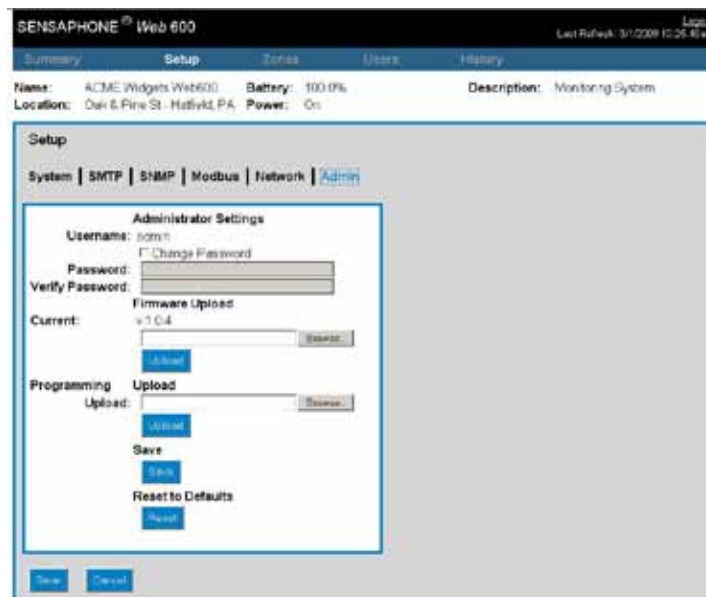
SENSAPHONE® Web 600

Logo
Last Refresh: 3/1/2009 10:26:40

Summary Setup Zones Users History

Name: ACME Widgets Web600 Battery: 100.0% Description: Monitoring System
Location: Oak & Pine St - Hatfield, PA Power: On

Setup

System | SMTP | SNMP | Modbus | Network | Admin

Administrator Settings
Username: admin
Change Password
Password:
Verify Password:
Firmware Upload
Current: v1.0.4
Browse...
Upload
Programming Upload
Upload: Browse...
Upload
Save
Save
Reset to Defaults
Reset

Save Cancel